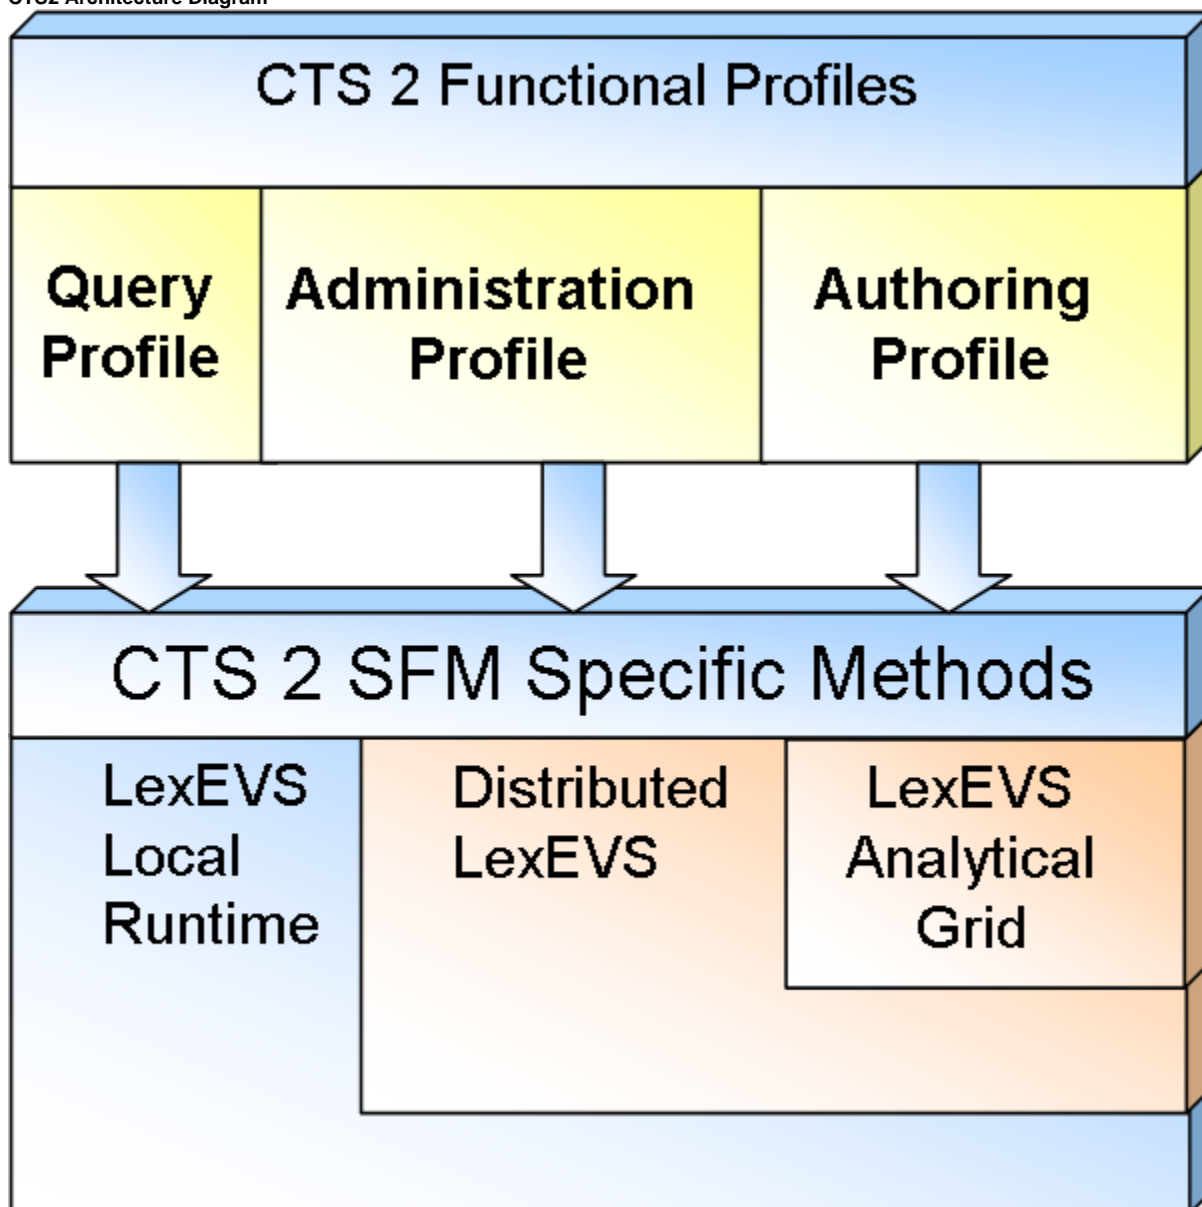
CTS2 Architecture Diagram

CTS 2 Functional Profiles

Query Profile

Administration Profile

Authoring Profile

CTS 2 SFM Specific Methods

LexEVS Local Runtime

Distributed LexEVS

LexEVS Analytical Grid